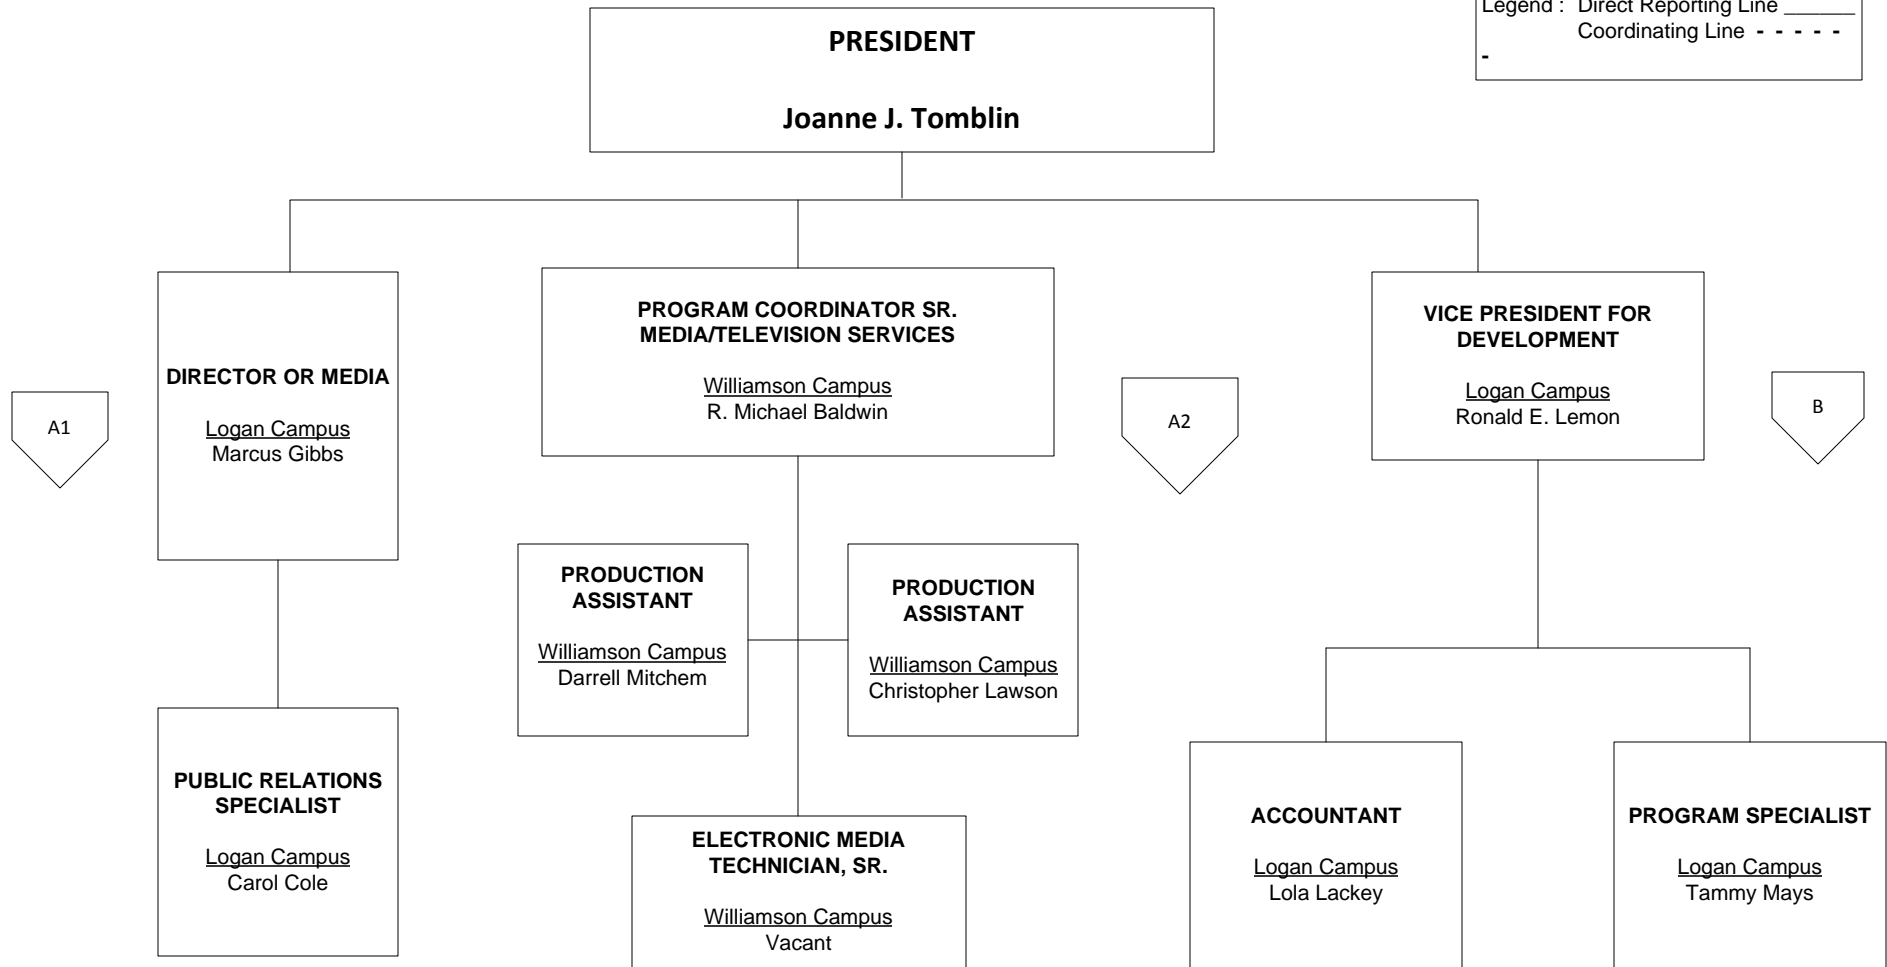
Legend : Direct Reporting Line ______
Coordinating Line - - - - -
-

PRESIDENT

Joanne J. Tomblin

DIRECTOR OR MEDIA

Logan Campus
Marcus Gibbs

A1

PROGRAM COORDINATOR SR. MEDIA/TELEVISION SERVICES

Williamson Campus
R. Michael Baldwin

A2

VICE PRESIDENT FOR DEVELOPMENT

Logan Campus
Ronald E. Lemon

B

PRODUCTION ASSISTANT

Williamson Campus
Darrell Mitchem

PRODUCTION ASSISTANT

Williamson Campus
Christopher Lawson

PUBLIC RELATIONS SPECIALIST

Logan Campus
Carol Cole

ELECTRONIC MEDIA TECHNICIAN, SR.

Williamson Campus
Vacant

ACCOUNTANT

Logan Campus
Lola Lackey

PROGRAM SPECIALIST

Logan Campus
Tammy Mays